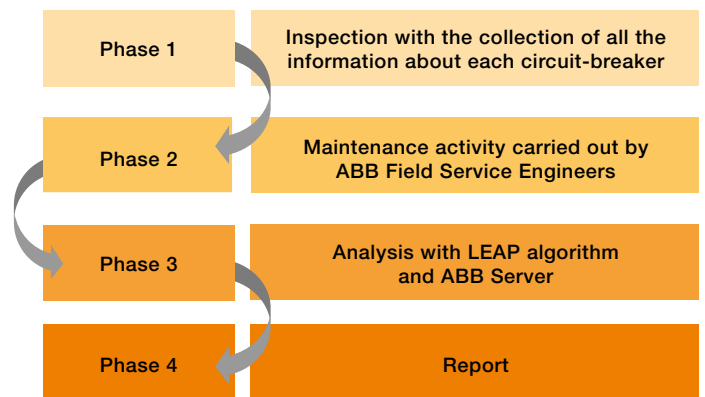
Phase 1

Inspection with the collection of all the information about each circuit-breaker

Phase 2

Maintenance activity carried out by ABB Field Service Engineers

Phase 3

Analysis with LEAP algorithm and ABB Server

Phase 4

Report